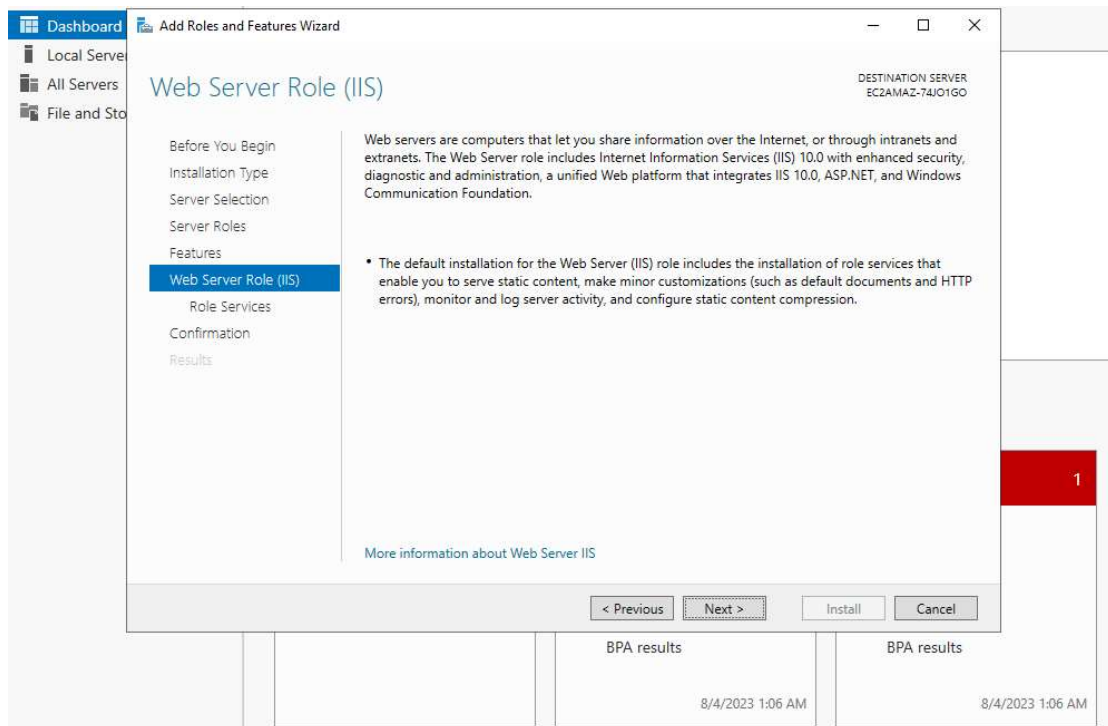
Dashboard
Local Serve
All Servers
File and Sto

Add Roles and Features Wizard

Web Server Role (IIS)

DESTINATION SERVER
EC2AMAZ-74JO1GO

Before You Begin
Installation Type
Server Selection
Server Roles
Features
Web Server Role (IIS)
Role Services
Confirmation
Results

Web servers are computers that let you share information over the Internet, or through intranets and extranets. The Web Server role includes Internet Information Services (IIS) 10.0 with enhanced security, diagnostic and administration, a unified Web platform that integrates IIS 10.0, ASP.NET, and Windows Communication Foundation.

• The default installation for the Web Server (IIS) role includes the installation of role services that enable you to serve static content, make minor customizations (such as default documents and HTTP errors), monitor and log server activity, and configure static content compression.

More information about Web Server IIS

< Previous
Next >
Install
Cancel

1

BPA results
BPA results

8/4/2023 1:06 AM
8/4/2023 1:06 AM